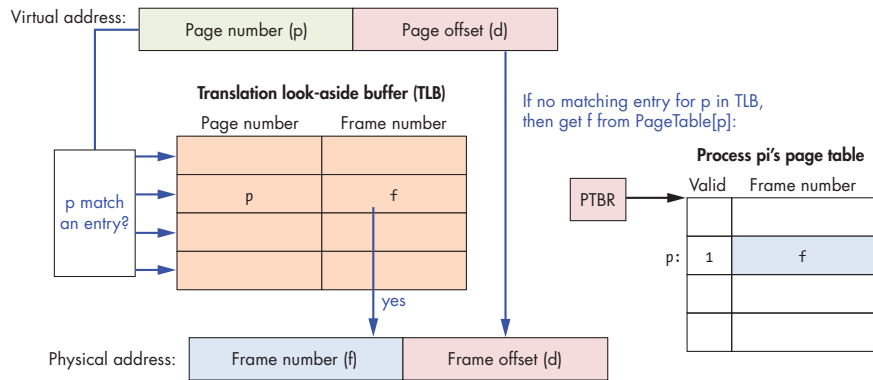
Virtual address: Page number (p) Page offset (d)

Translation look-aside buffer (TLB)

| Page number | Frame number |
|---|---|
| | |
| p | f |
| | |
| | |

p match an entry?

yes

If no matching entry for p in TLB, then get f from PageTable[p]:

Process pi's page table

PTBR

| | Valid | Frame number |
|---|---|---|
| | | |
| p: | 1 | f |
| | | |
| | | |

Physical address: Frame number (f) Frame offset (d)